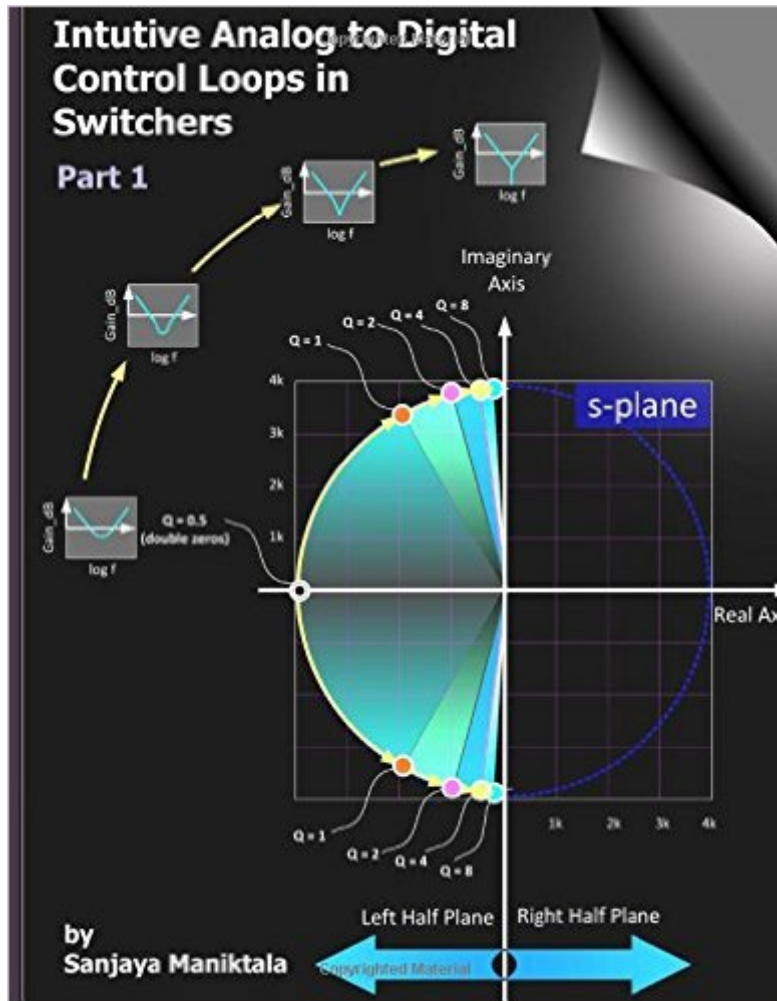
Intutive Analog to Digital Control Loops in Switchers

Copyrighted Material

Part 1

Gain_dB
log f

Gain_dB
log f

Gain_dB
log f

Gain_dB
log f

Imaginary Axis

Q = 1
Q = 2
Q = 4
Q = 8

s-plane

4k
3k
2k
1k

Q = 0.5 (double zeros)

Real Ax

1k
2k
3k
4k

Q = 1
Q = 2
Q = 4
Q = 8

Left Half Plane
Right Half Plane

by
Sanjaya Maniktala

Copyrighted Material